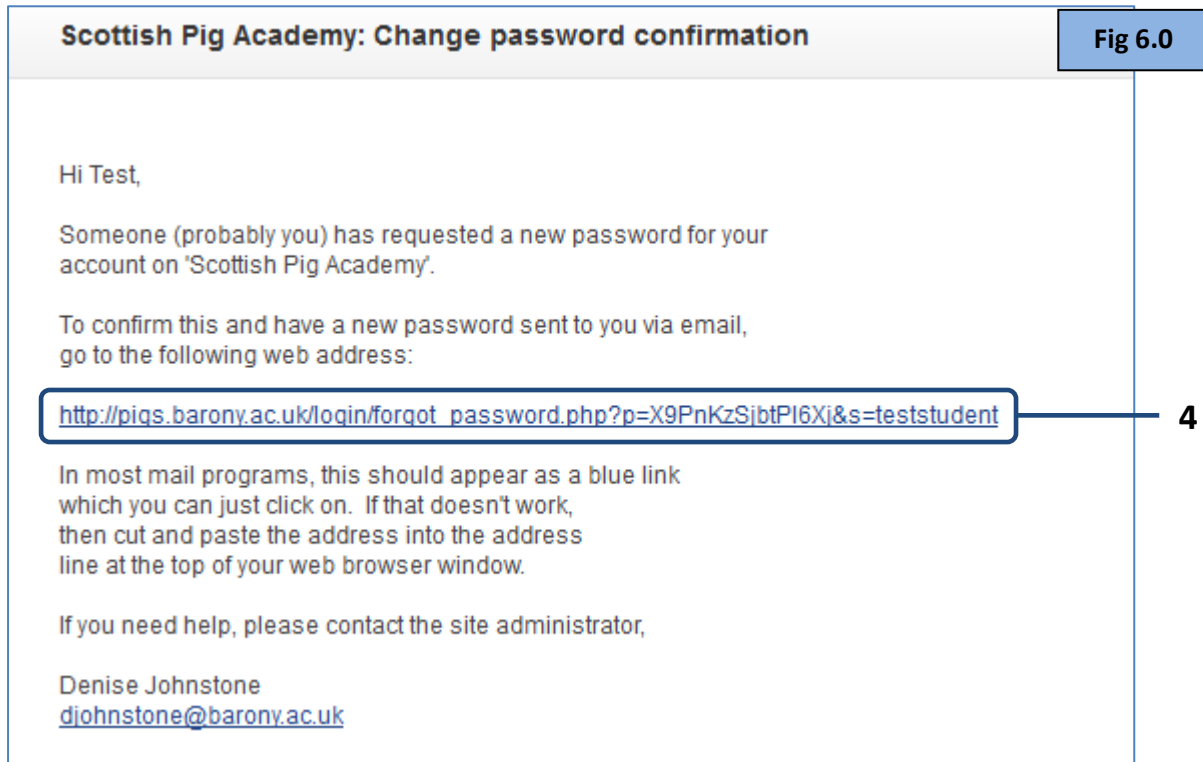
Scottish Pig Academy: Change password confirmation

Fig 6.0

Hi Test,

Someone (probably you) has requested a new password for your account on 'Scottish Pig Academy'.

To confirm this and have a new password sent to you via email, go to the following web address:

http://pigs.barony.ac.uk/login/forgot_password.php?p=X9PnKzSjbtPl6Xj&s=teststudent

4

In most mail programs, this should appear as a blue link which you can just click on. If that doesn't work, then cut and paste the address into the address line at the top of your web browser window.

If you need help, please contact the site administrator,

Denise Johnstone
djohnstone@barony.ac.uk